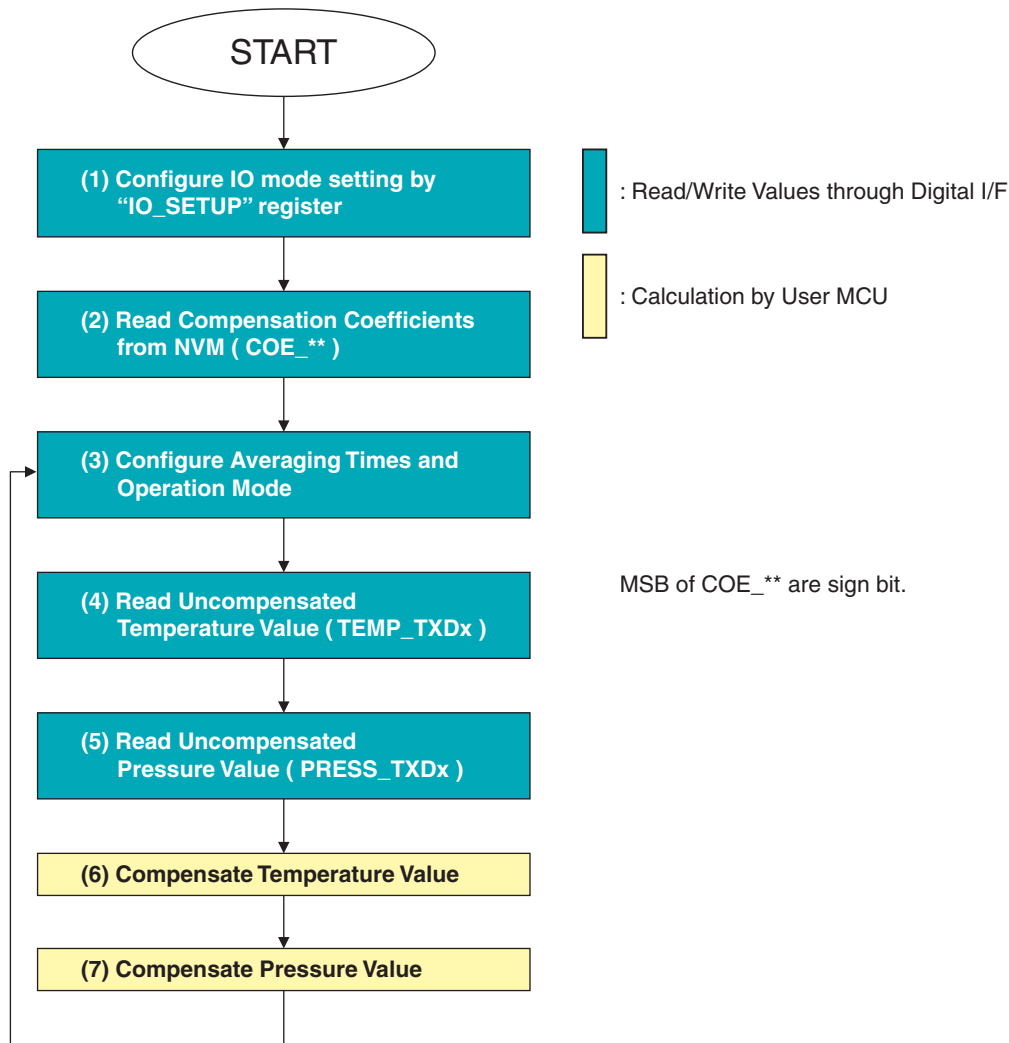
START

(1) Configure IO mode setting by "IO_SETUP" register

(2) Read Compensation Coefficients from NVM ( COE_** )

(3) Configure Averaging Times and Operation Mode

(4) Read Uncompensated Temperature Value ( TEMP_TXDx )

(5) Read Uncompensated Pressure Value ( PRESS_TXDx )

(6) Compensate Temperature Value

(7) Compensate Pressure Value

: Read/Write Values through Digital I/F

: Calculation by User MCU

MSB of COE_** are sign bit.